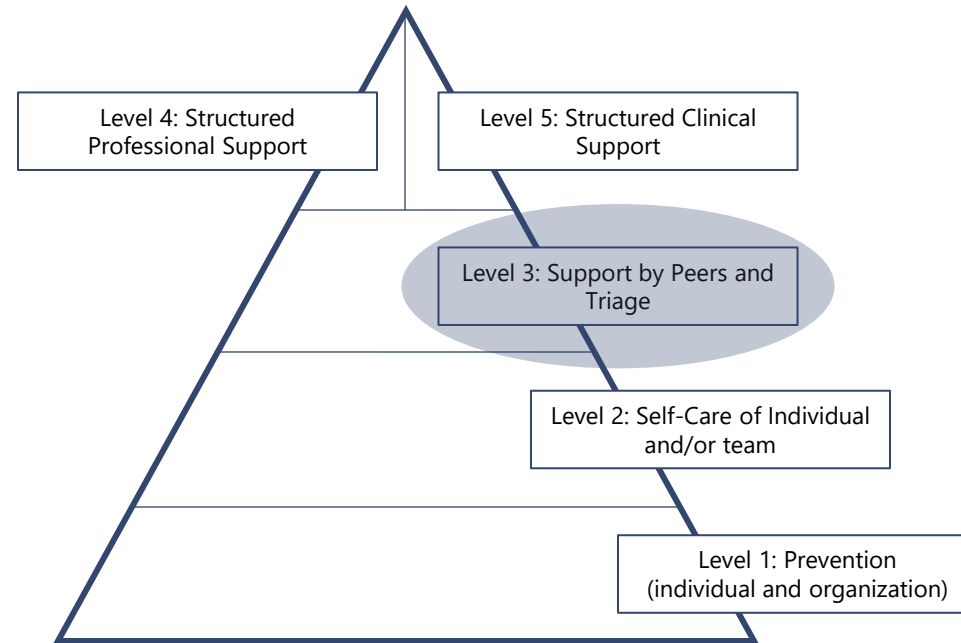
Level 4: Structured Professional Support

Level 5: Structured Clinical Support

Level 3: Support by Peers and Triage

Level 2: Self-Care of Individual and/or team

Level 1: Prevention (individual and organization)